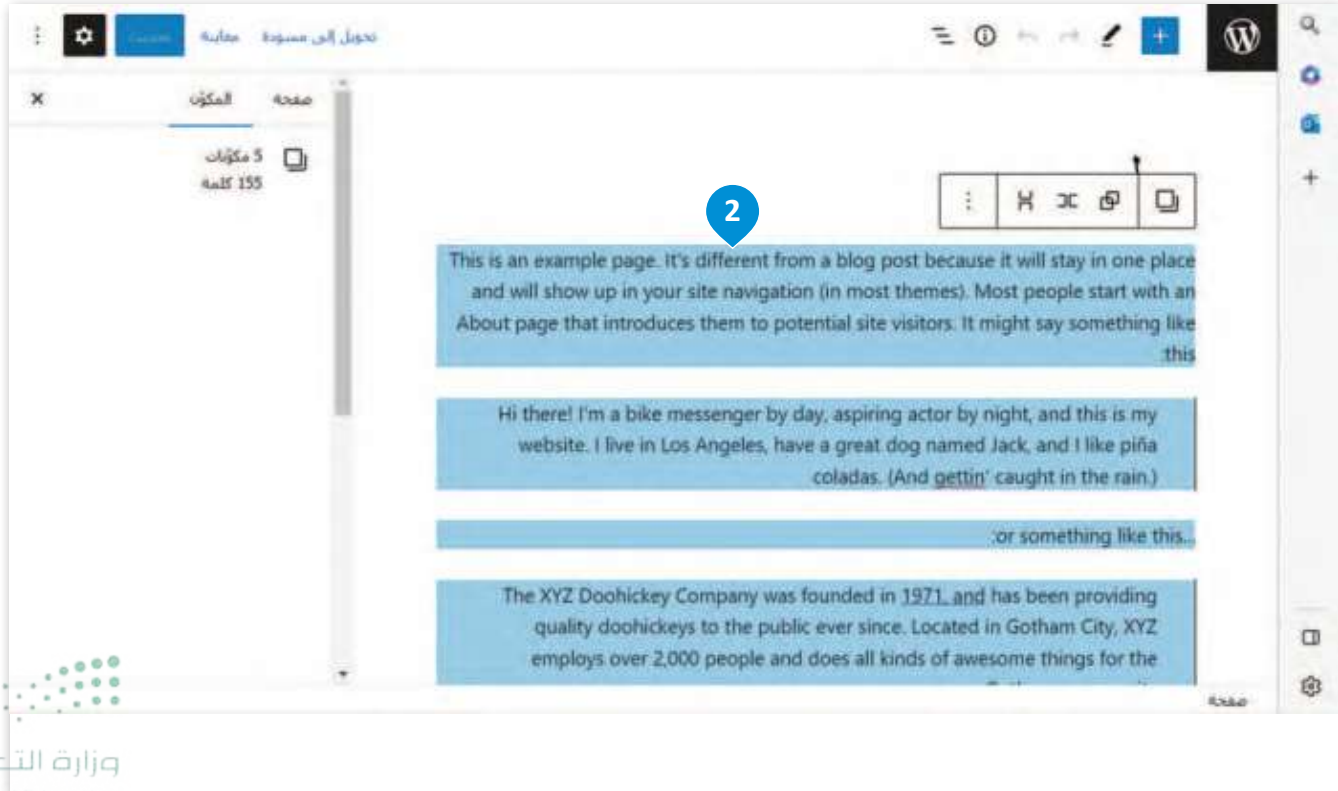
تحويل إلى مسودة معاينة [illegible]

صفحة المكوّن

5 مكوّنات
155 كلمة

2

This is an example page. It's different from a blog post because it will stay in one place and will show up in your site navigation (in most themes). Most people start with an About page that introduces them to potential site visitors. It might say something like :this

Hi there! I'm a bike messenger by day, aspiring actor by night, and this is my website. I live in Los Angeles, have a great dog named Jack, and I like piña coladas. (And gettin' caught in the rain.)

:or something like this...

The XYZ Doohickey Company was founded in 1971, and has been providing quality doohickeys to the public ever since. Located in Gotham City, XYZ employs over 2,000 people and does all kinds of awesome things for the

صفحة

وزارة الت